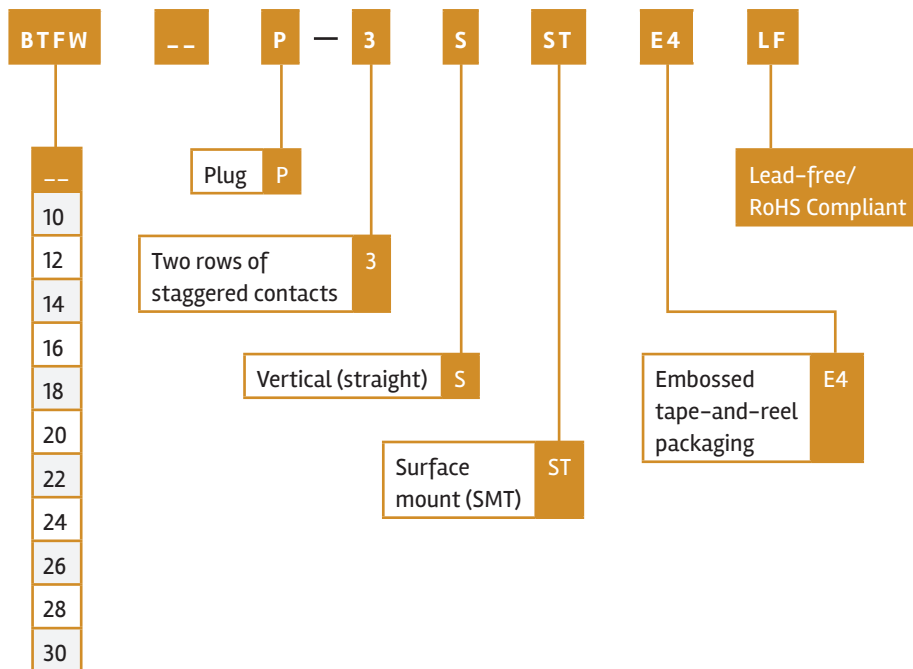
BTFW __ P — 3 S ST E4 LF

__
10
12
14
16
18
20
22
24
26
28
30

Plug P

Two rows of staggered contacts 3

Vertical (straight) S

Surface mount (SMT) ST

Embossed tape-and-reel packaging E4

Lead-free/ RoHS Compliant